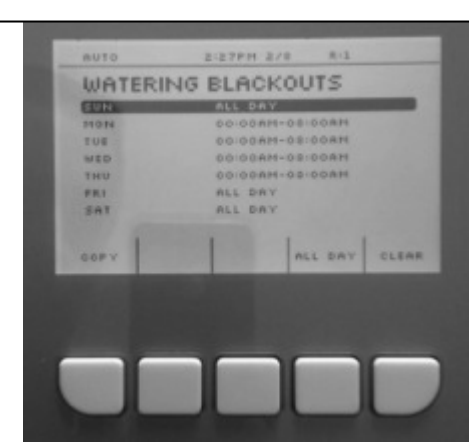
AUTO 2:27PM 2/8 R-1

WATERING BLACKOUTS

| | |
|---|---|
| SUN | ALL DAY |
| MON | 00:00AM-08:00AM |
| TUE | 00:00AM-08:00AM |
| WED | 00:00AM-08:00AM |
| THU | 00:00AM-08:00AM |
| FRI | ALL DAY |
| SAT | ALL DAY |

COPY ALL DAY CLEAR